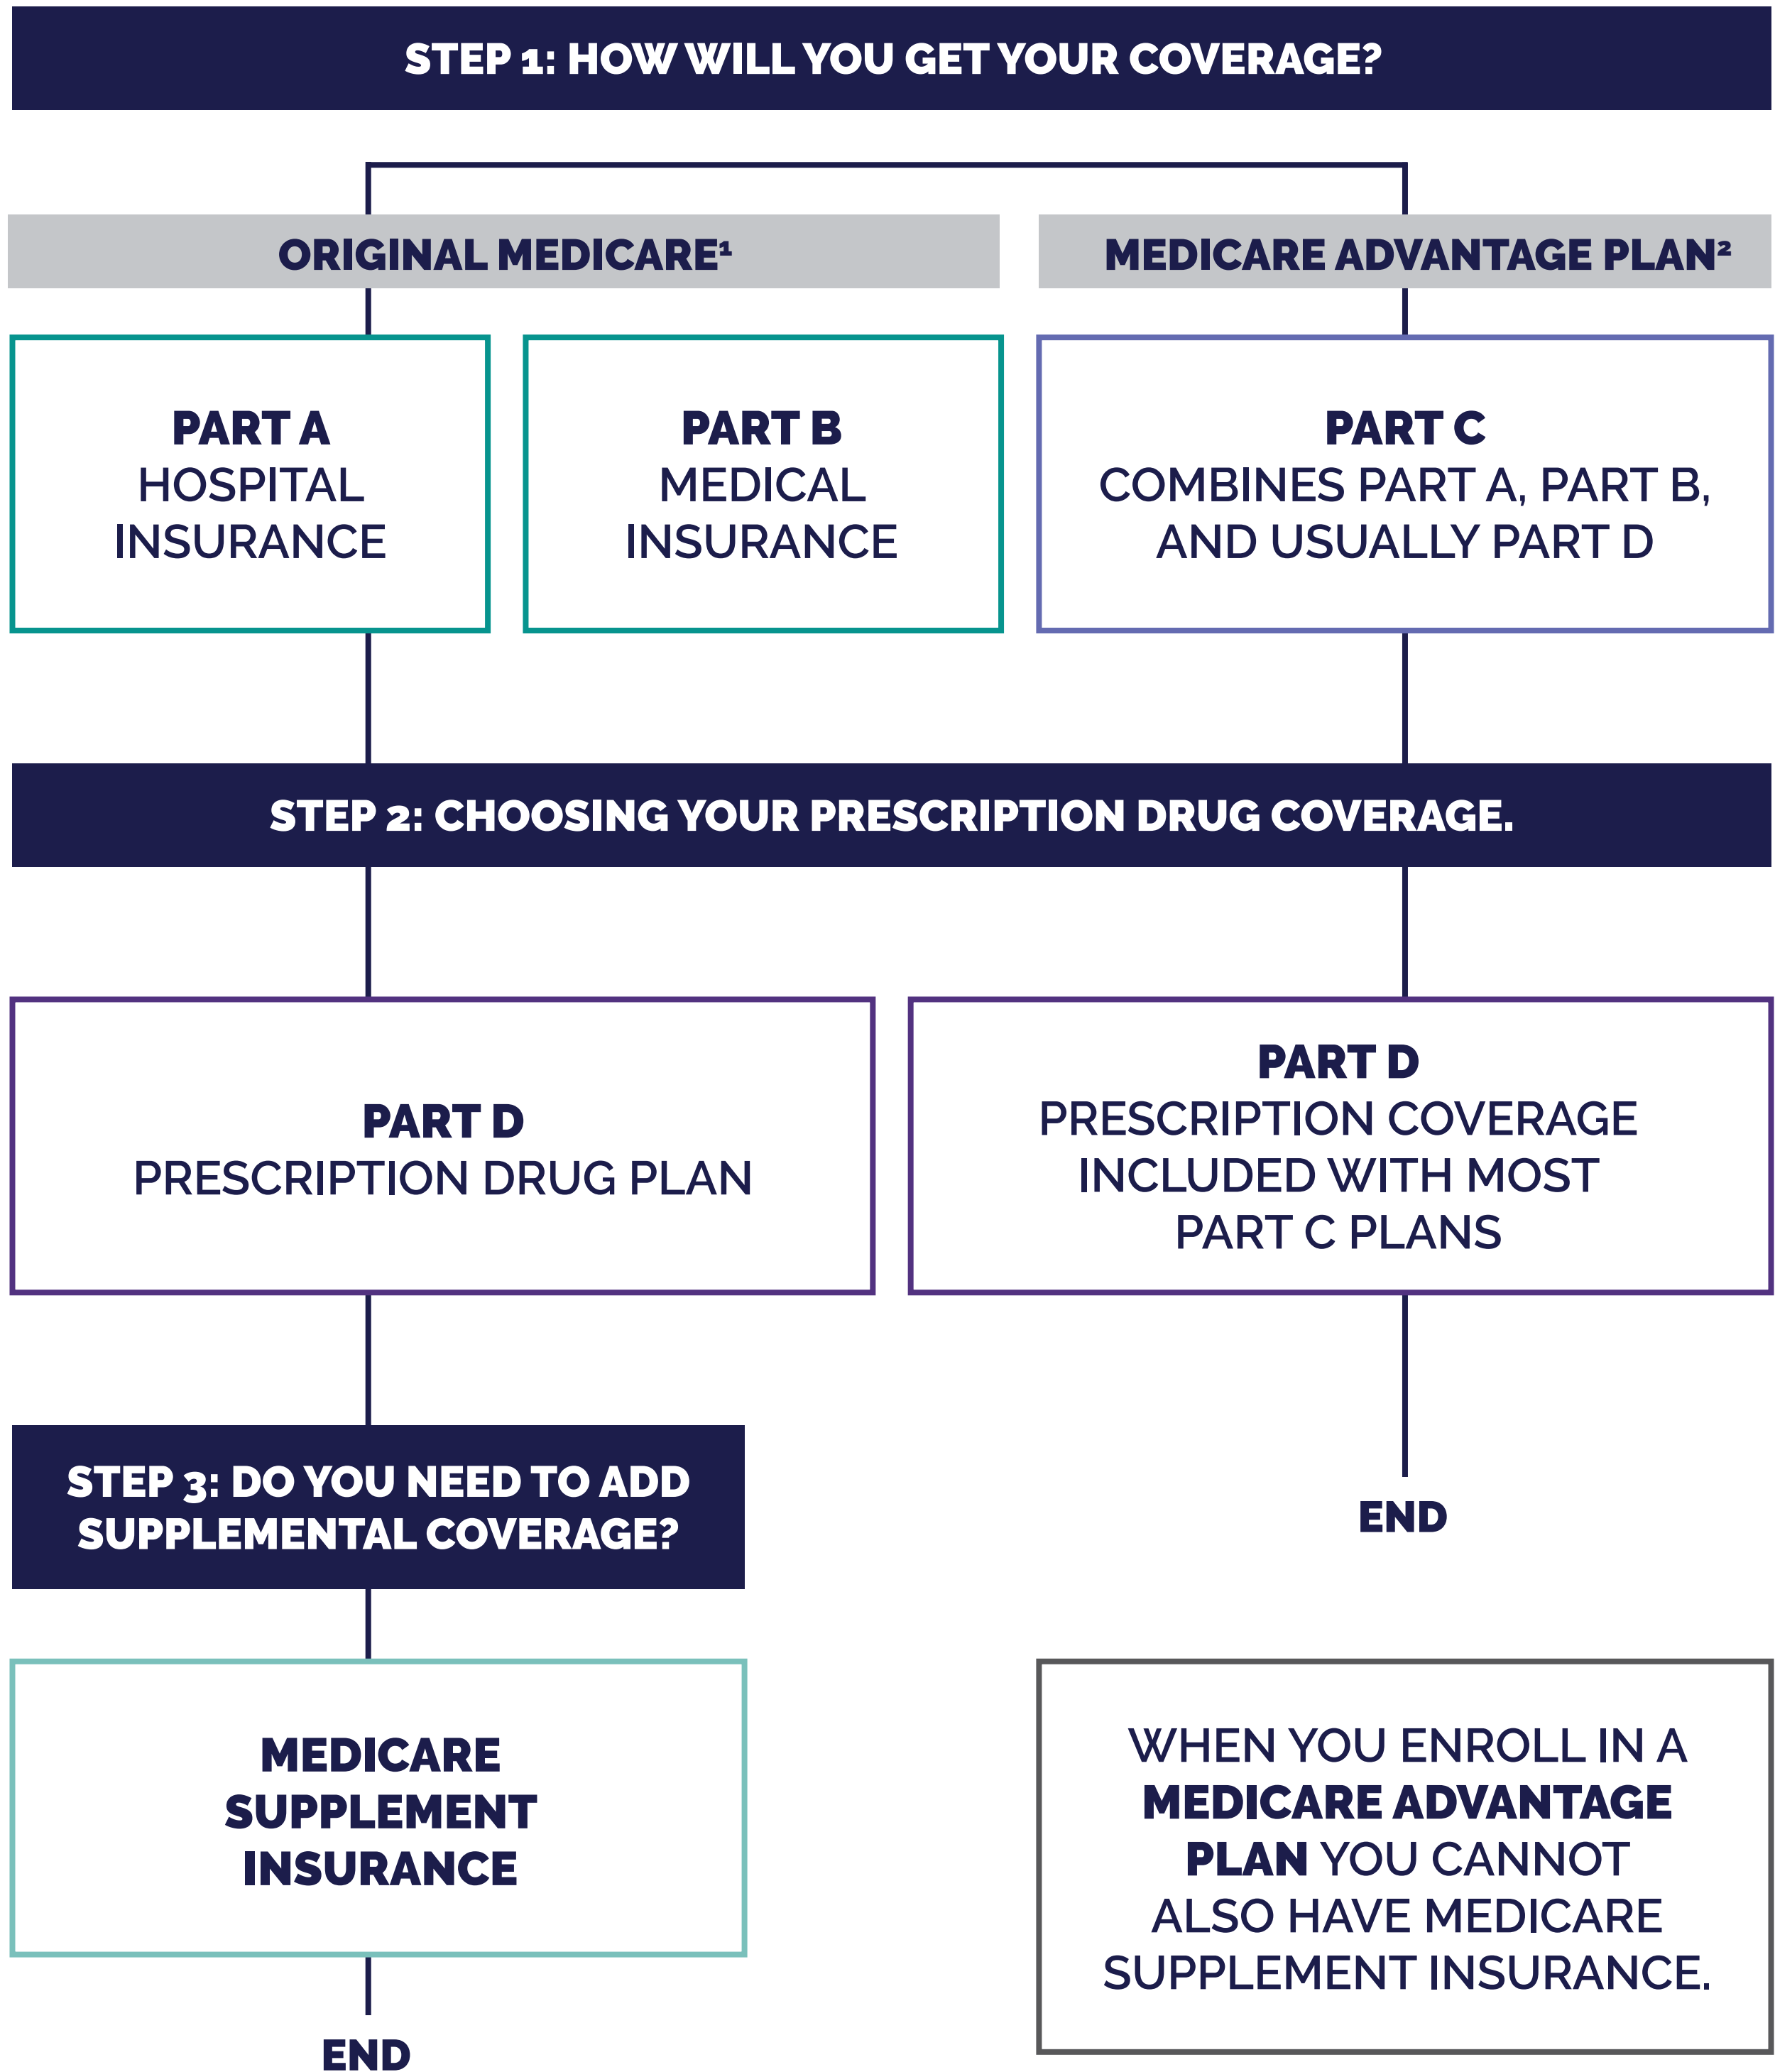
STEP 1: HOW WILL YOU GET YOUR COVERAGE?

ORIGINAL MEDICARE$^1$

MEDICARE ADVANTAGE PLAN$^2$

PART A
HOSPITAL INSURANCE

PART B
MEDICAL INSURANCE

PART C
COMBINES PART A, PART B, AND USUALLY PART D

STEP 2: CHOOSING YOUR PRESCRIPTION DRUG COVERAGE.

PART D
PRESCRIPTION DRUG PLAN

PART D
PRESCRIPTION COVERAGE INCLUDED WITH MOST PART C PLANS

STEP 3: DO YOU NEED TO ADD SUPPLEMENTAL COVERAGE?

END

MEDICARE SUPPLEMENT INSURANCE

WHEN YOU ENROLL IN A MEDICARE ADVANTAGE PLAN YOU CANNOT ALSO HAVE MEDICARE SUPPLEMENT INSURANCE.

END